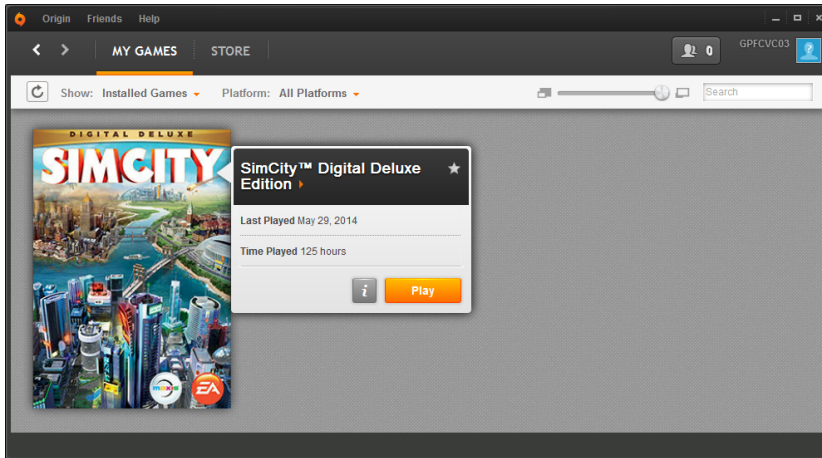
Origin Friends Help

MY GAMES STORE

0 GPFCVC03

Show: Installed Games Platform: All Platforms

Search

DIGITAL DELUXE

SIMCITY

maxis EA

SimCity™ Digital Deluxe Edition

Last Played May 29, 2014

Time Played 125 hours

i

Play